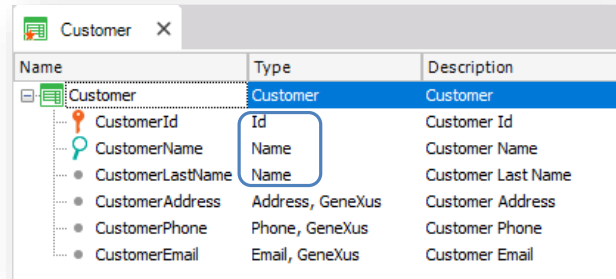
Customer ✕

| Name | Type | Description |
|---|---|---|
| Customer | Customer | Customer |
| CustomerId | Id | Customer Id |
| CustomerName | Name | Customer Name |
| CustomerLastName | Name | Customer Last Name |
| CustomerAddress | Address, GeneXus | Customer Address |
| CustomerPhone | Phone, GeneXus | Customer Phone |
| CustomerEmail | Email, GeneXus | Customer Email |